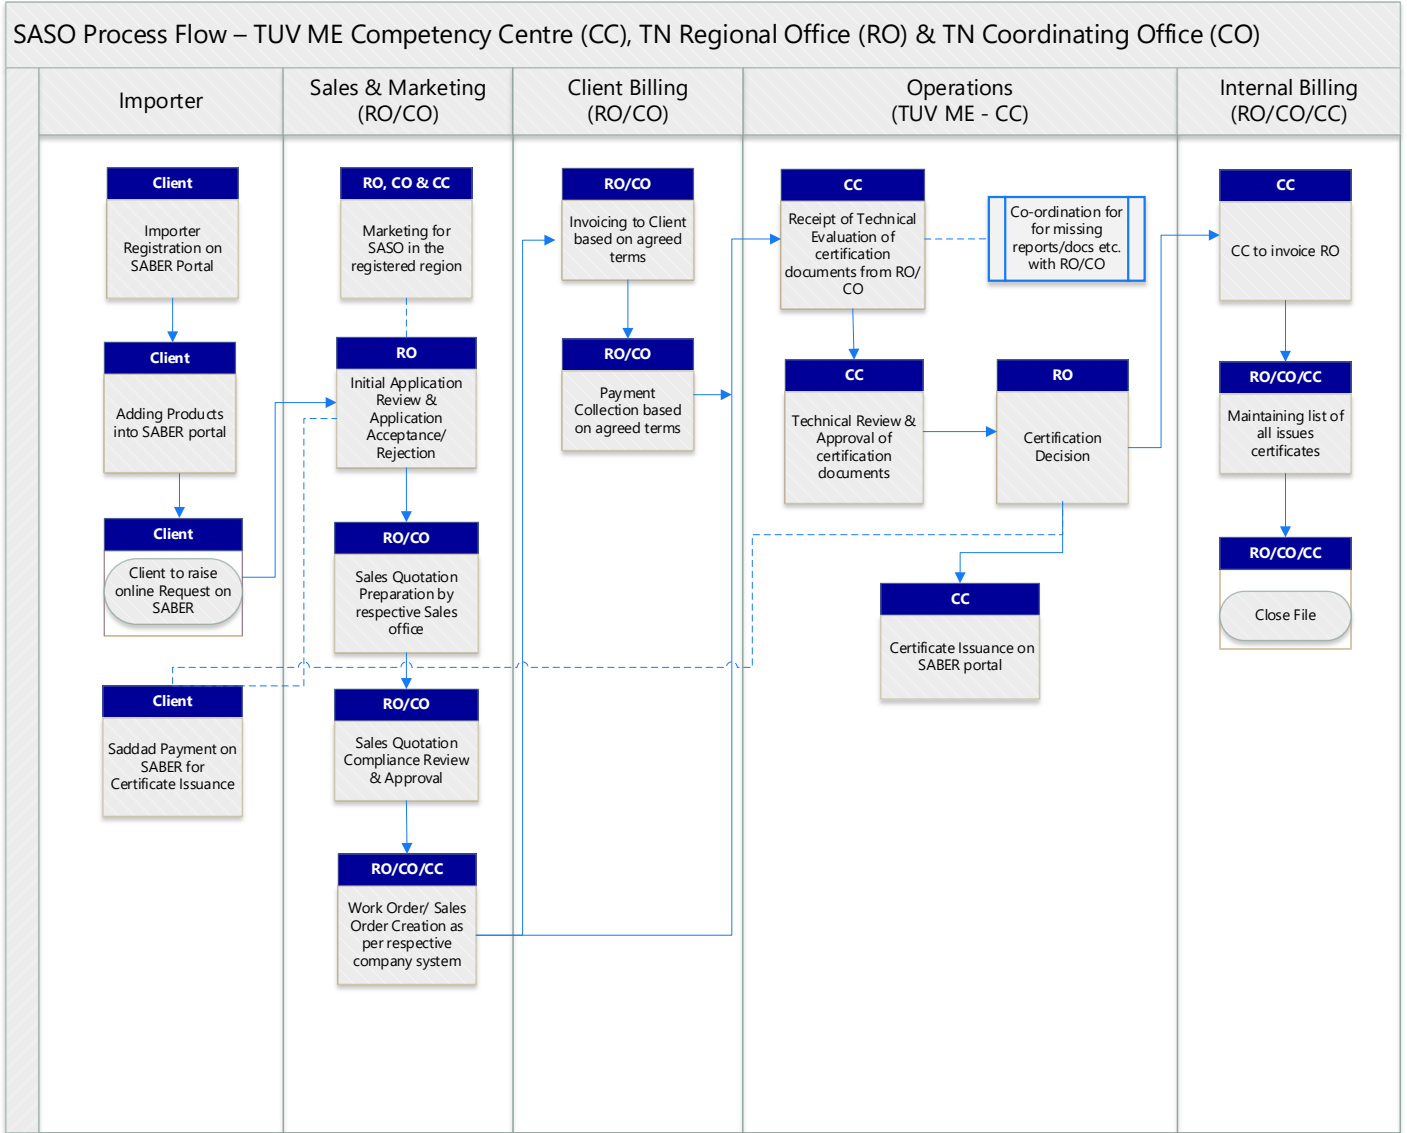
SASO Process Flow – TUV ME Competency Centre (CC), TN Regional Office (RO) & TN Coordinating Office (CO)

Importer

Sales & Marketing (RO/CO)

Client Billing (RO/CO)

Operations (TUV ME - CC)

Internal Billing (RO/CO/CC)

Client
Importer Registration on SABER Portal

Client
Adding Products into SABER portal

Client
Client to raise online Request on SABER

Client
Saddad Payment on SABER for Certificate Issuance

RO, CO & CC
Marketing for SASO in the registered region

RO
Initial Application Review & Application Acceptance/ Rejection

RO/CO
Sales Quotation Preparation by respective Sales office

RO/CO
Sales Quotation Compliance Review & Approval

RO/CO/CC
Work Order/ Sales Order Creation as per respective company system

RO/CO
Invoicing to Client based on agreed terms

RO/CO
Payment Collection based on agreed terms

CC
Receipt of Technical Evaluation of certification documents from RO/ CO

Co-ordination for for missing reports/docs etc. with RO/CO

CC
Technical Review & Approval of certification documents

RO
Certification Decision

CC
Certificate Issuance on SABER portal

CC
CC to invoice RO

RO/CO/CC
Maintaining list of all issues certificates

RO/CO/CC
Close File